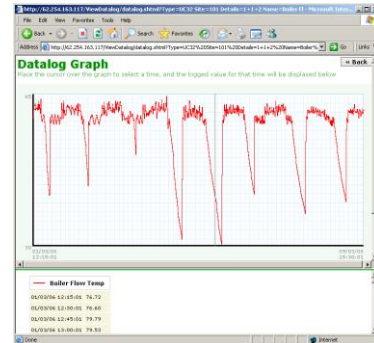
http://62.254.163.117/ViewDatalog/datalog.shtml?Type=UC32 Site=101 Details=1+1+2 Name=Boiler Fl - Microsoft Inter...

File Edit View Favorites Tools Help

Back Search Favorites

Address http://62.254.163.117/ViewDatalog/datalog.shtml?Type=UC32%20Site=101%20Details=1+1+2%20Name=Boiler% Go Links

Datalog Graph

« Back

Place the cursor over the graph to select a time, and the logged value for that time will be displayed below

80

30

01/03/06 12:15:01

09/03/06 19:30:01

Boiler Flow Temp

01/03/06 12:15:01 76.72

01/03/06 12:30:01 76.40

01/03/06 12:45:01 79.79

01/03/06 13:00:01 79.53

Done

Internet